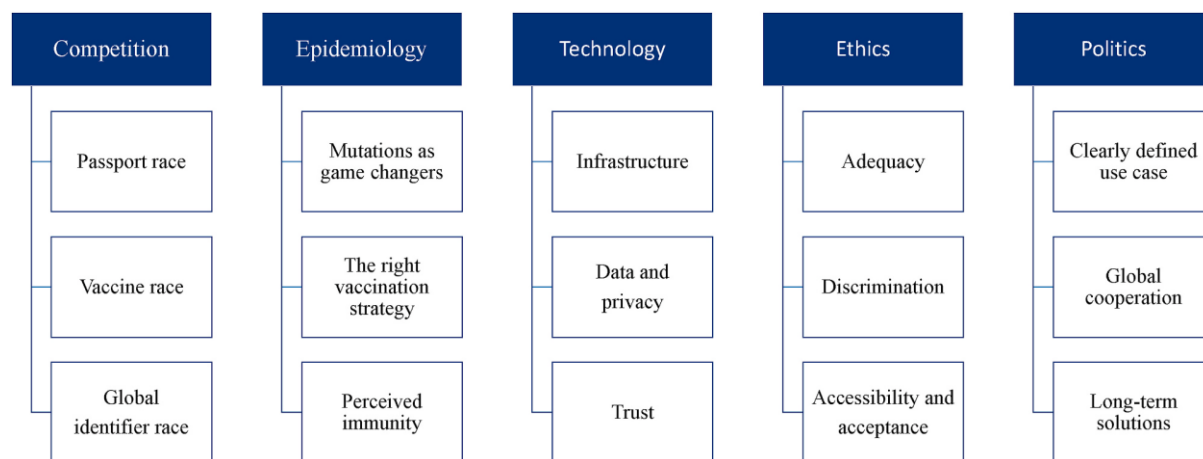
Competition

Passport race

Vaccine race

Global identifier race

Epidemiology

Mutations as game changers

The right vaccination strategy

Perceived immunity

Technology

Infrastructure

Data and privacy

Trust

Ethics

Adequacy

Discrimination

Accessibility and acceptance

Politics

Clearly defined use case

Global cooperation

Long-term solutions